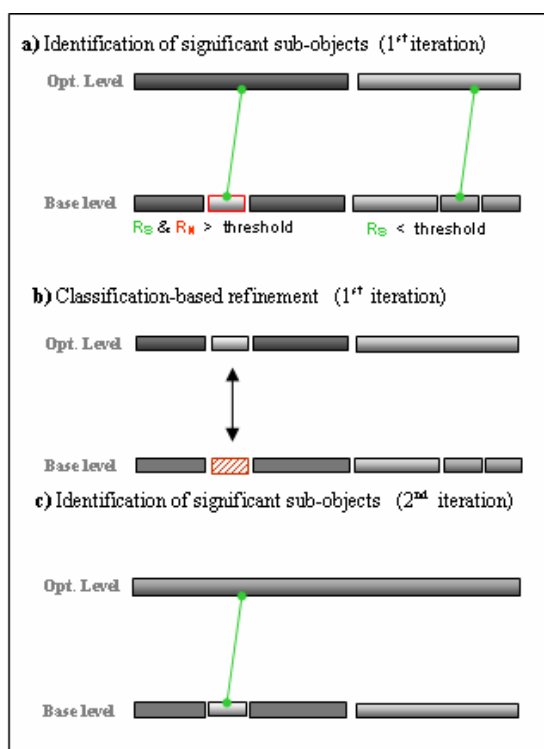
a) Identification of significant sub-objects (1$^{st}$ iteration)

Opt. Level

Base level

$R_S$ & $R_M$ > threshold

$R_S$ < threshold

b) Classification-based refinement (1$^{st}$ iteration)

Opt. Level

Base level

c) Identification of significant sub-objects (2$^{nd}$ iteration)

Opt. Level

Base level